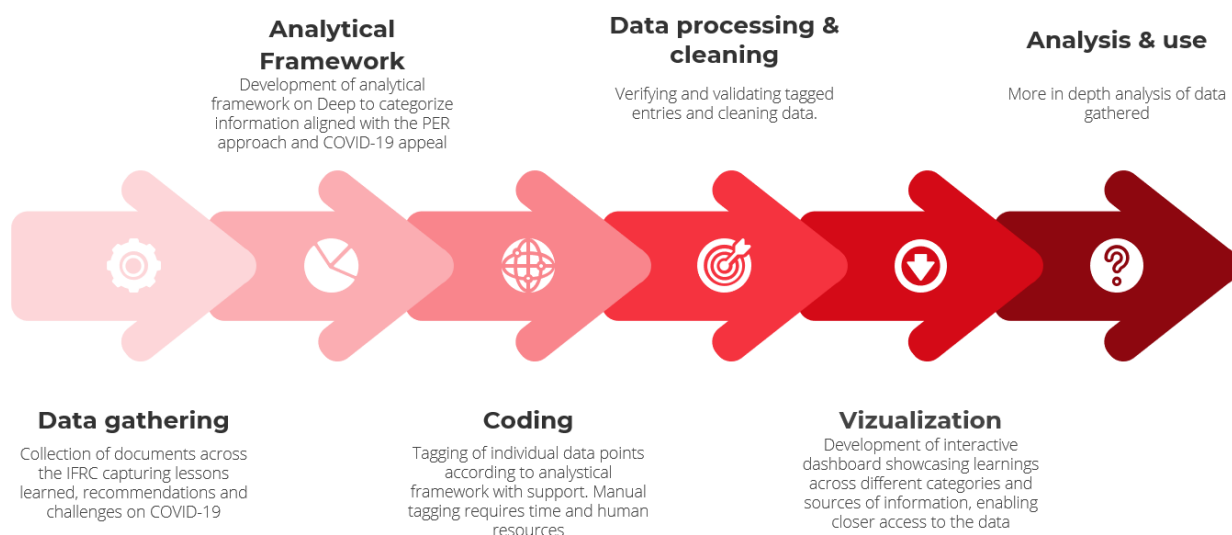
Analytical Framework

Development of analytical framework on Deep to categorize information aligned with the PER approach and COVID-19 appeal

Data processing & cleaning

Verifying and validating tagged entries and cleaning data.

Analysis & use

More in depth analysis of data gathered

Data gathering

Collection of documents across the IFRC capturing lessons learned, recommendations and challenges on COVID-19

Coding

Tagging of individual data points according to analystical framework with support. Manual tagging requires time and human resources

Vizualization

Development of interactive dashboard showcasing learnings across different categories and sources of information, enabling closer access to the data